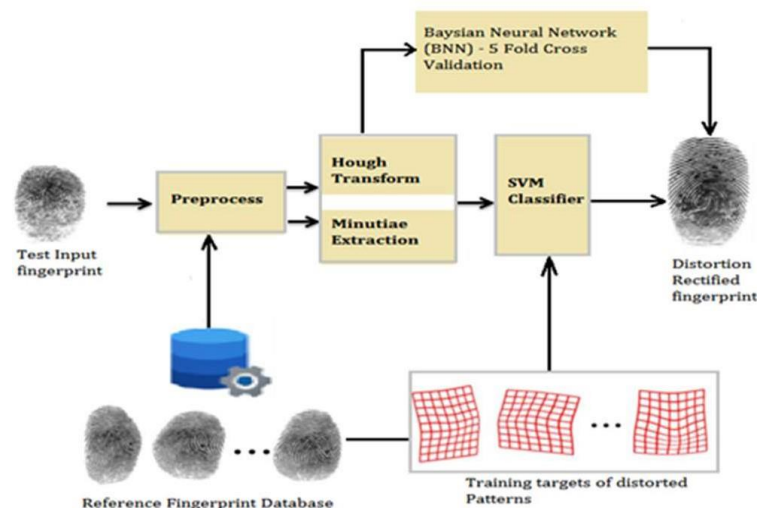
Baysian Neural Network (BNN) - 5 Fold Cross Validation

Test Input fingerprint

Preprocess

Hough Transform

Minutiae Extraction

SVM Classifier

Distortion Rectified fingerprint

• • •

• • •

Reference Fingerprint Database

Training targets of distorted Patterns